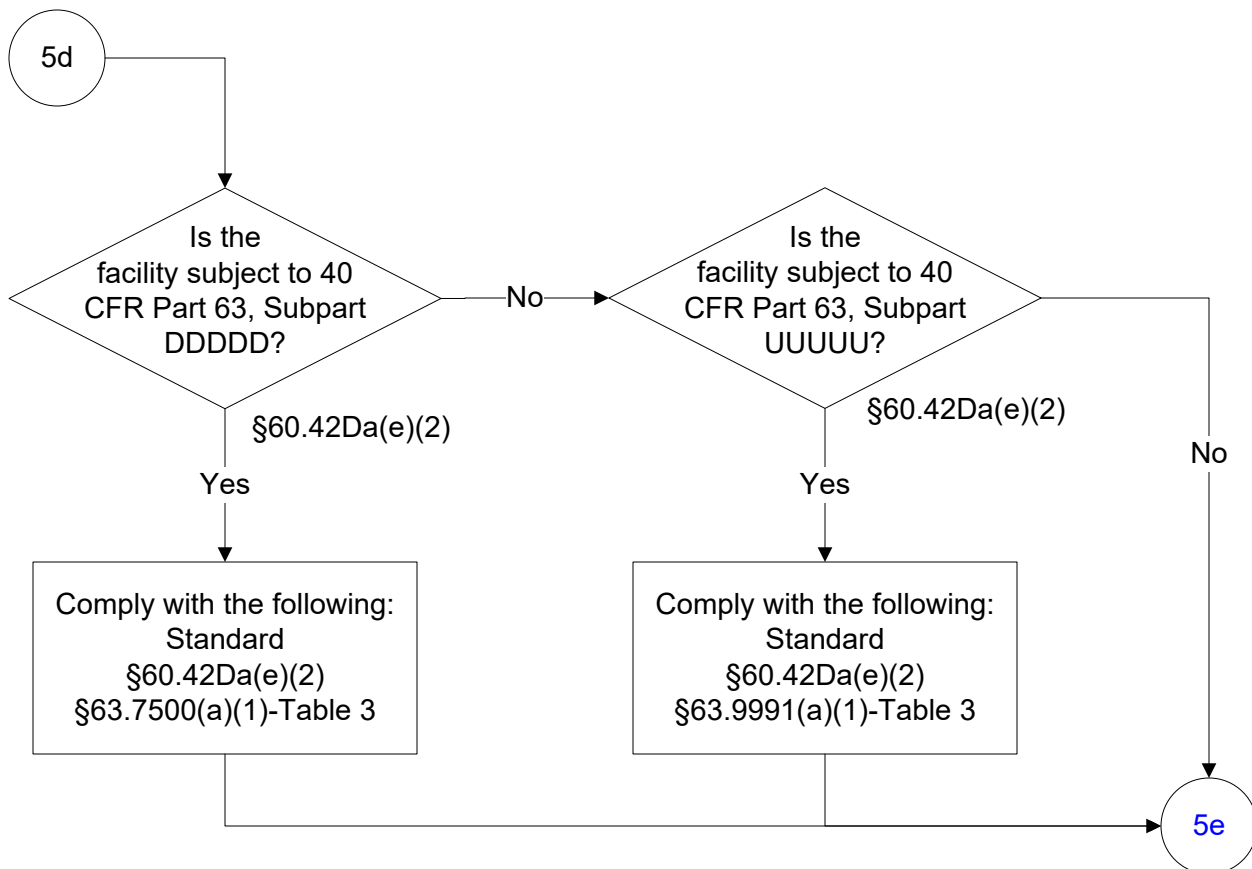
5d

Is the facility subject to 40 CFR Part 63, Subpart DDDDD?

§60.42Da(e)(2)

No

Is the facility subject to 40 CFR Part 63, Subpart UUUUU?

§60.42Da(e)(2)

No

Yes

Comply with the following:
Standard
§60.42Da(e)(2)
§63.7500(a)(1)-Table 3

Yes

Comply with the following:
Standard
§60.42Da(e)(2)
§63.9991(a)(1)-Table 3

5e